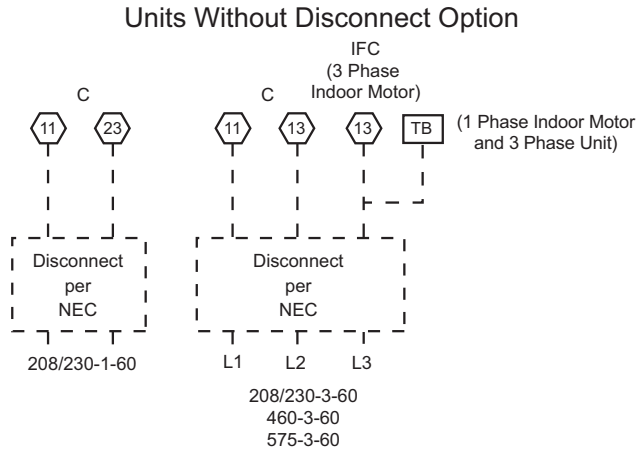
Units Without Disconnect Option

IFC
(3 Phase
Indoor Motor)

C

C

11

23

11

13

13

TB

(1 Phase Indoor Motor and 3 Phase Unit)

Disconnect
per
NEC

Disconnect
per
NEC

208/230-1-60

L1

L2

L3

208/230-3-60
460-3-60
575-3-60